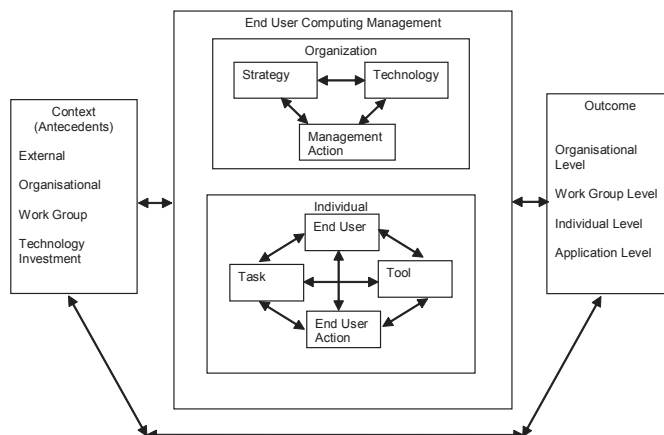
Context (Antecedents)

External

Organisational

Work Group

Technology Investment

End User Computing Management

Organization

Strategy

Technology

Management Action

Individual

End User

Task

Tool

End User Action

Outcome

Organisational Level

Work Group Level

Individual Level

Application Level